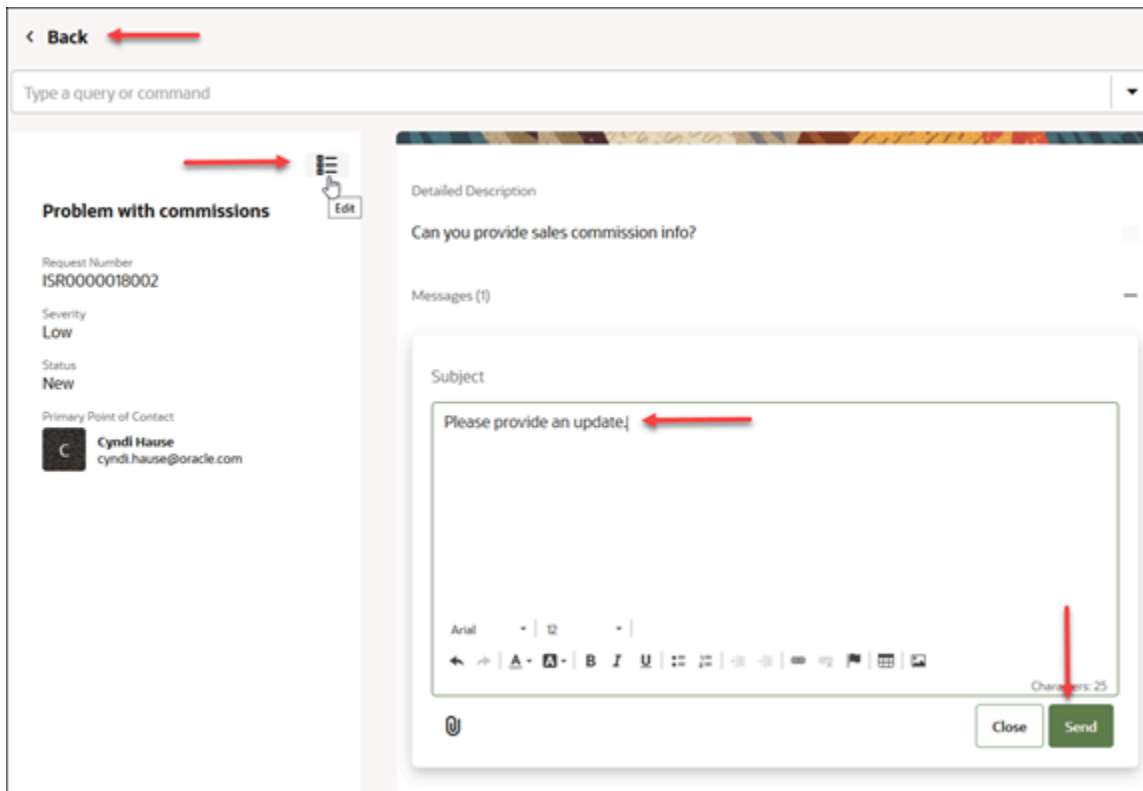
Back

Type a query or command

Edit

Problem with commissions

Request Number
ISR0000018002

Severity
Low

Status
New

Primary Point of Contact

C

Cyndi Hause
cyndi.hause@oracle.com

Detailed Description

Can you provide sales commission info?

Messages (1)

Subject

Please provide an update.

Arial 12

A B I U

Characters: 25

Close Send